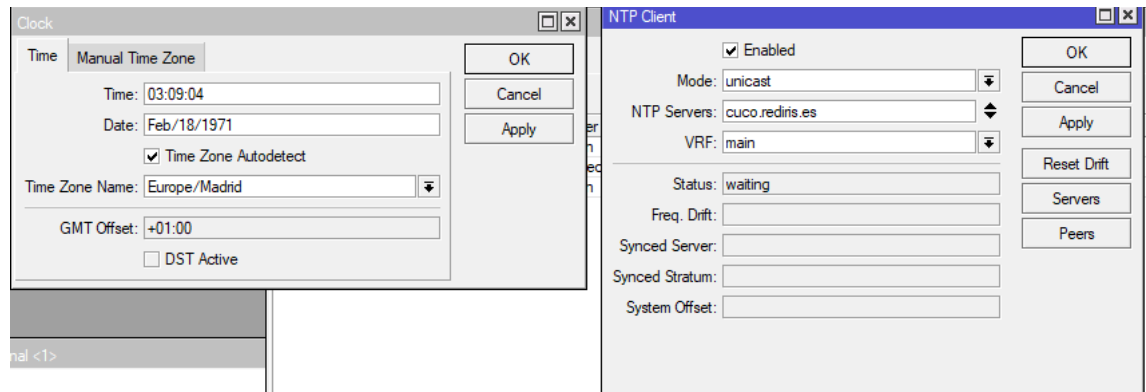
Clock

Time | Manual Time Zone

Time: 03:09:04
Date: Feb/18/1971
Time Zone Autodetect
Time Zone Name: Europe/Madrid
GMT Offset: +01:00
DST Active

OK
Cancel
Apply

er
n
ec
n

nal <1>

NTP Client

Enabled
Mode: unicast
NTP Servers: cuco.rediris.es
VRF: main
Status: waiting
Freq. Drift:
Synced Server:
Synced Stratum:
System Offset:

OK
Cancel
Apply
Reset Drift
Servers
Peers